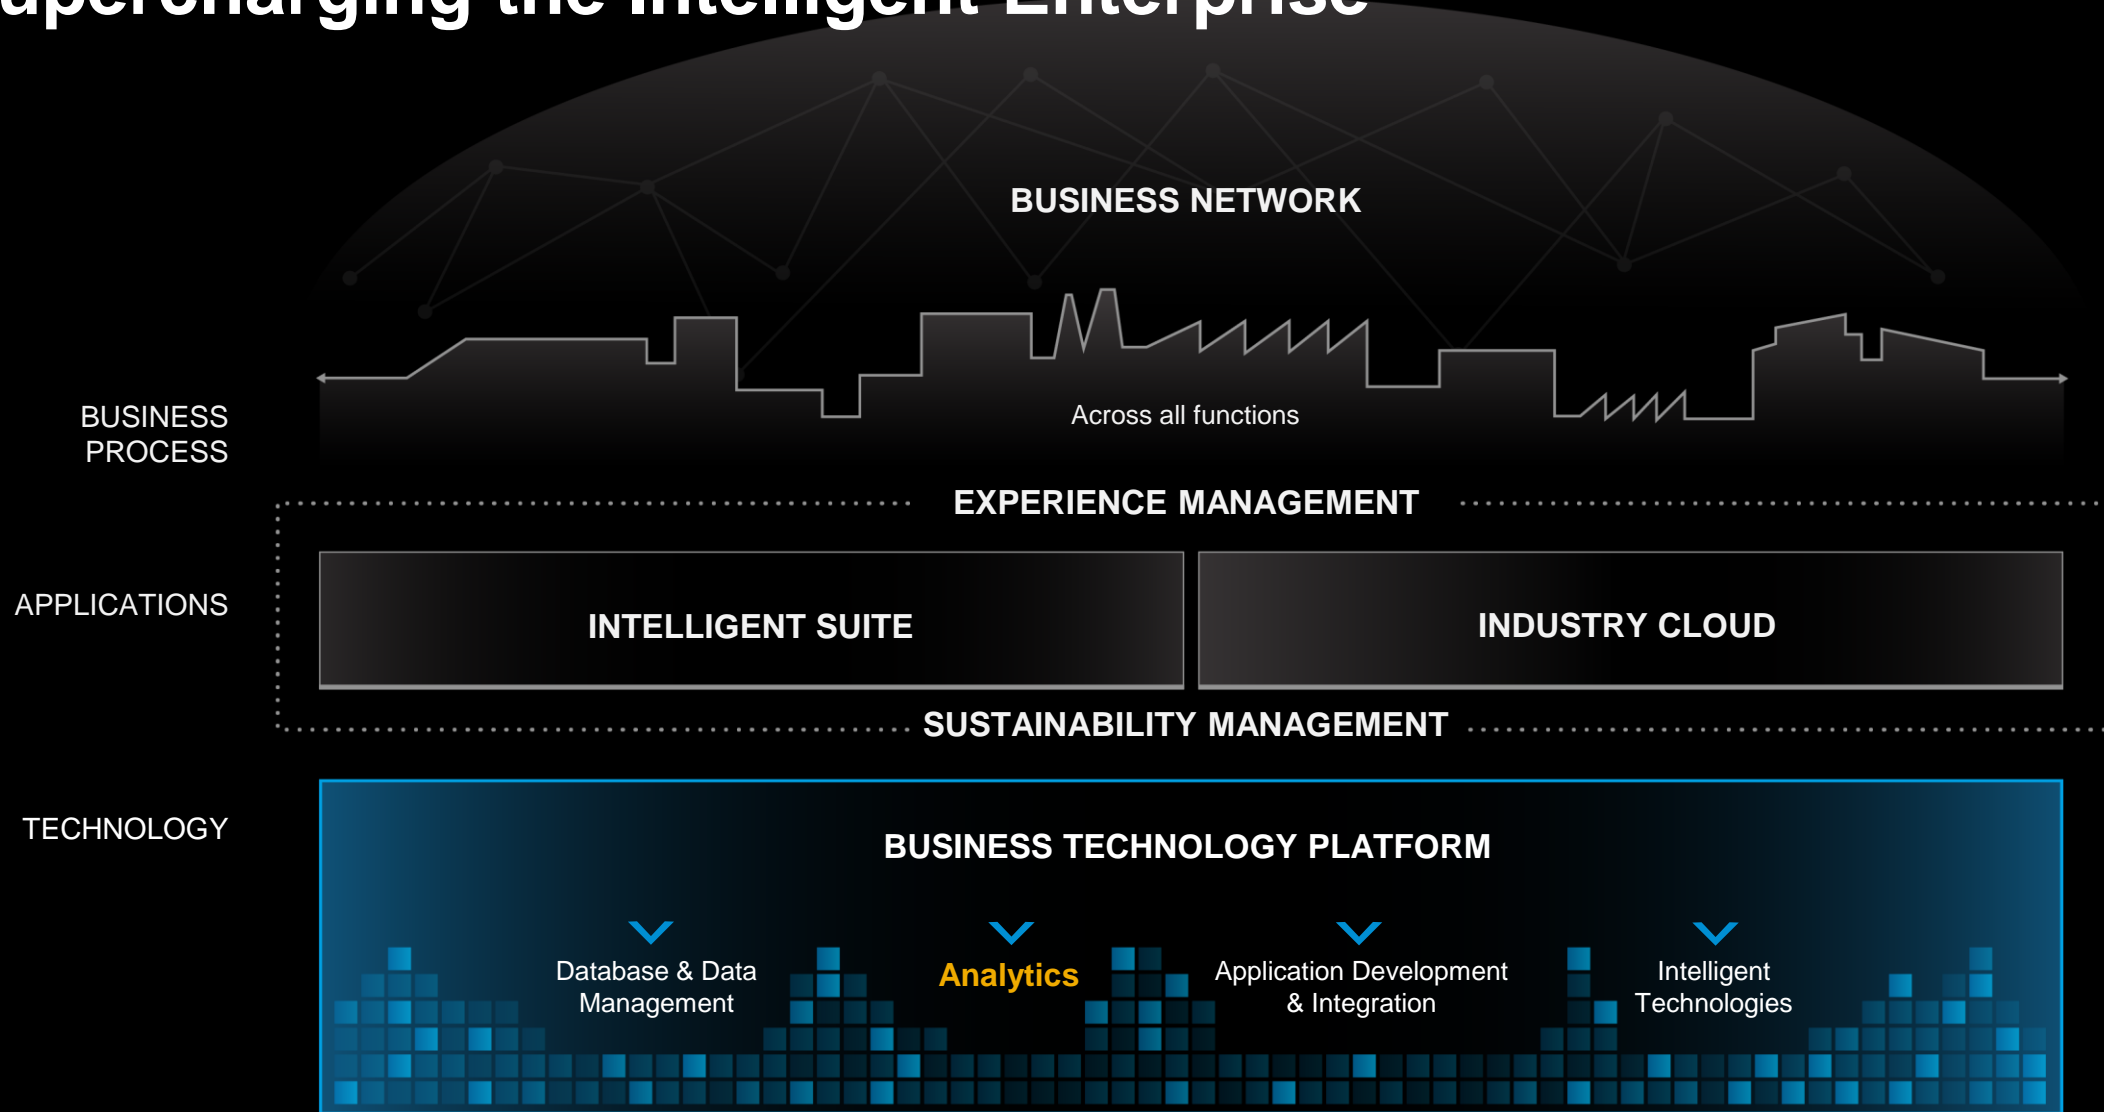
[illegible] the Intelligent Enterprise

BUSINESS NETWORK

Across all functions

BUSINESS PROCESS

EXPERIENCE MANAGEMENT

APPLICATIONS

INTELLIGENT SUITE

INDUSTRY CLOUD

SUSTAINABILITY MANAGEMENT

TECHNOLOGY

BUSINESS TECHNOLOGY PLATFORM

Database & Data Management

Analytics

Application Development & Integration

Intelligent Technologies